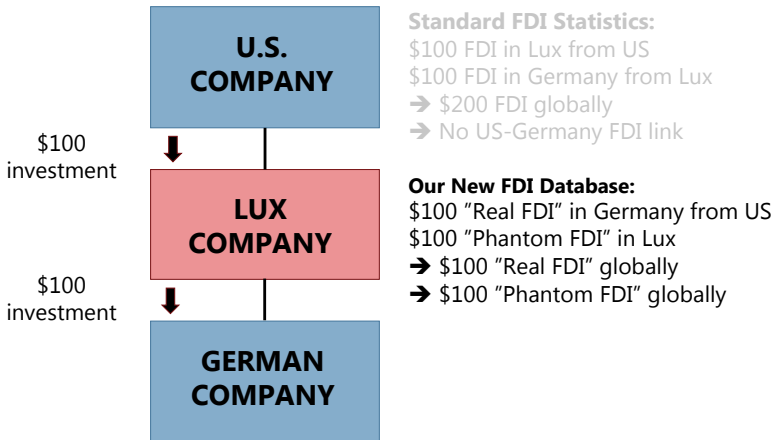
U.S. COMPANY

$100 investment

LUX COMPANY

$100 investment

GERMAN COMPANY

Standard FDI Statistics:
$100 FDI in Lux from US
$100 FDI in Germany from Lux
➔ $200 FDI globally
➔ No US-Germany FDI link

Our New FDI Database:
$100 "Real FDI" in Germany from US
$100 "Phantom FDI" in Lux
➔ $100 "Real FDI" globally
➔ $100 "Phantom FDI" globally